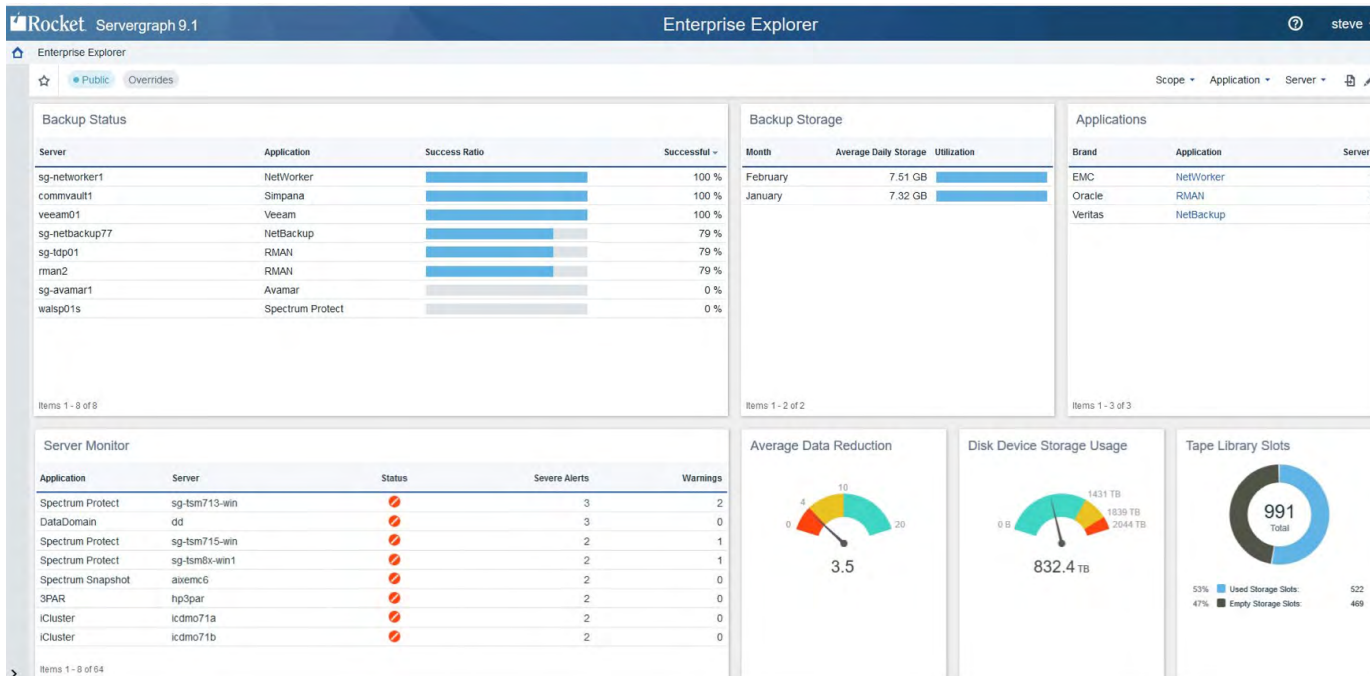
Rocket Servergraph 9.1

Enterprise Explorer

steve

Enterprise Explorer

Public Overrides

Scope Application Server

Backup Status

| Server | Application | Success Ratio | Successful |
|---|---|---|---|
| sg-networker1 | NetWorker | | 100 % |
| commvault1 | Simpana | | 100 % |
| veeam01 | Veeam | | 100 % |
| sg-netbackup77 | NetBackup | | 79 % |
| sg-tdp01 | RMAN | | 79 % |
| rman2 | RMAN | | 79 % |
| sg-avamar1 | Avamar | | 0 % |
| walsp01s | Spectrum Protect | | 0 % |

Items 1 - 8 of 8

Backup Storage

| Month | Average Daily Storage | Utilization |
|---|---|---|
| February | 7.51 GB | |
| January | 7.32 GB | |

Items 1 - 2 of 2

Applications

| Brand | Application | Server |
|---|---|---|
| EMC | NetWorker | |
| Oracle | RMAN | |
| Veritas | NetBackup | |

Items 1 - 3 of 3

Server Monitor

| Application | Server | Status | Severe Alerts | Warnings |
|---|---|---|---|---|
| Spectrum Protect | sg-tsm713-win | | 3 | 2 |
| DataDomain | dd | | 3 | 0 |
| Spectrum Protect | sg-tsm715-win | | 2 | 1 |
| Spectrum Protect | sg-tsm8x-win1 | | 2 | 1 |
| Spectrum Snapshot | aixemc6 | | 2 | 0 |
| 3PAR | hp3par | | 2 | 0 |
| iCluster | icdmo71a | | 2 | 0 |
| iCluster | icdmo71b | | 2 | 0 |

Items 1 - 8 of 64

Average Data Reduction

0 4 10 20

3.5

Disk Device Storage Usage

0 B 1431 TB 1839 TB 2044 TB

832.4 TB

Tape Library Slots

991 Total

53% Used Storage Slots: 522
47% Empty Storage Slots: 469